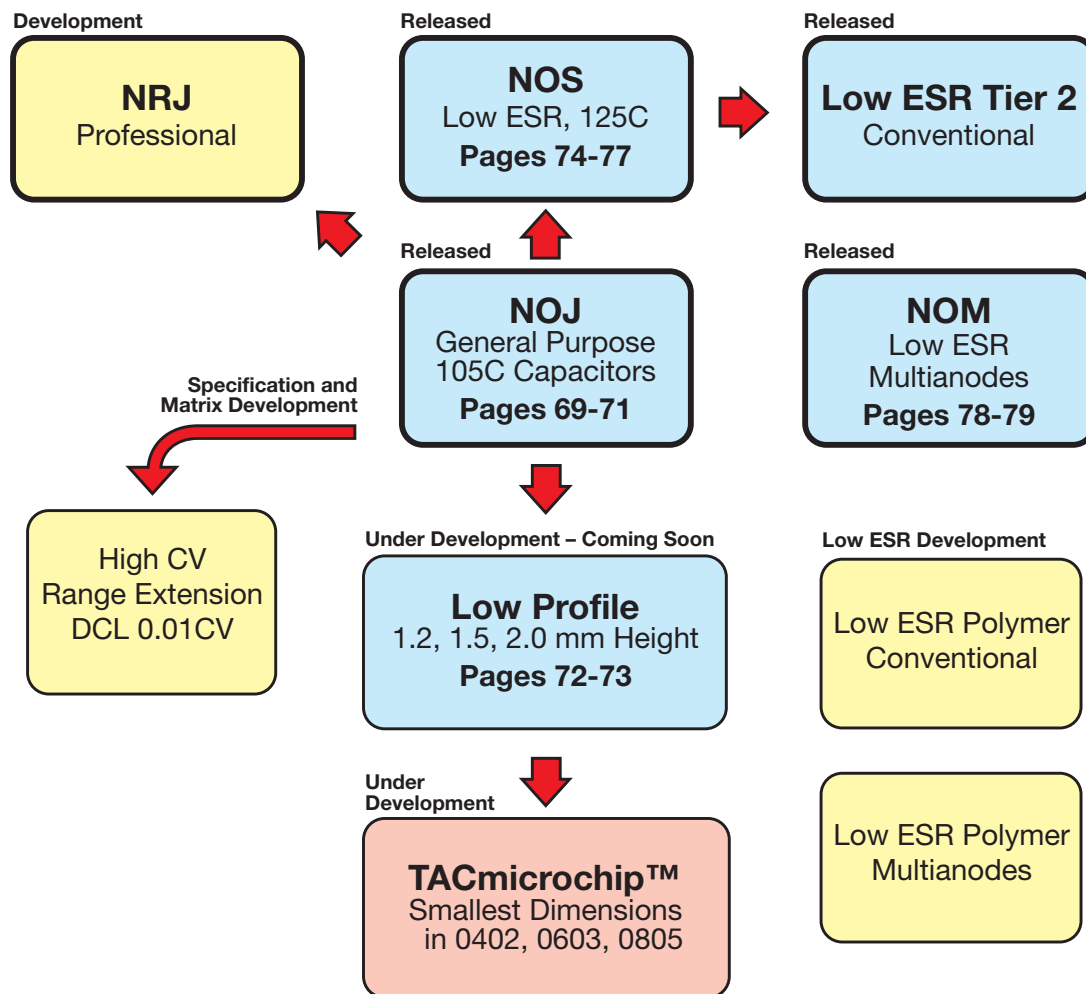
Development

NRJ
Professional

Released

NOS
Low ESR, 125C
Pages 74-77

Released

Low ESR Tier 2
Conventional

Released

NOJ
General Purpose
105C Capacitors
Pages 69-71

Released

NOM
Low ESR
Multianodes
Pages 78-79

Specification and Matrix Development

High CV
Range Extension
DCL 0.01CV

Under Development – Coming Soon

Low Profile
1.2, 1.5, 2.0 mm Height
Pages 72-73

Low ESR Development

Low ESR Polymer
Conventional

Under Development

TACmicrochip™
Smallest Dimensions
in 0402, 0603, 0805

Low ESR Polymer
Multianodes